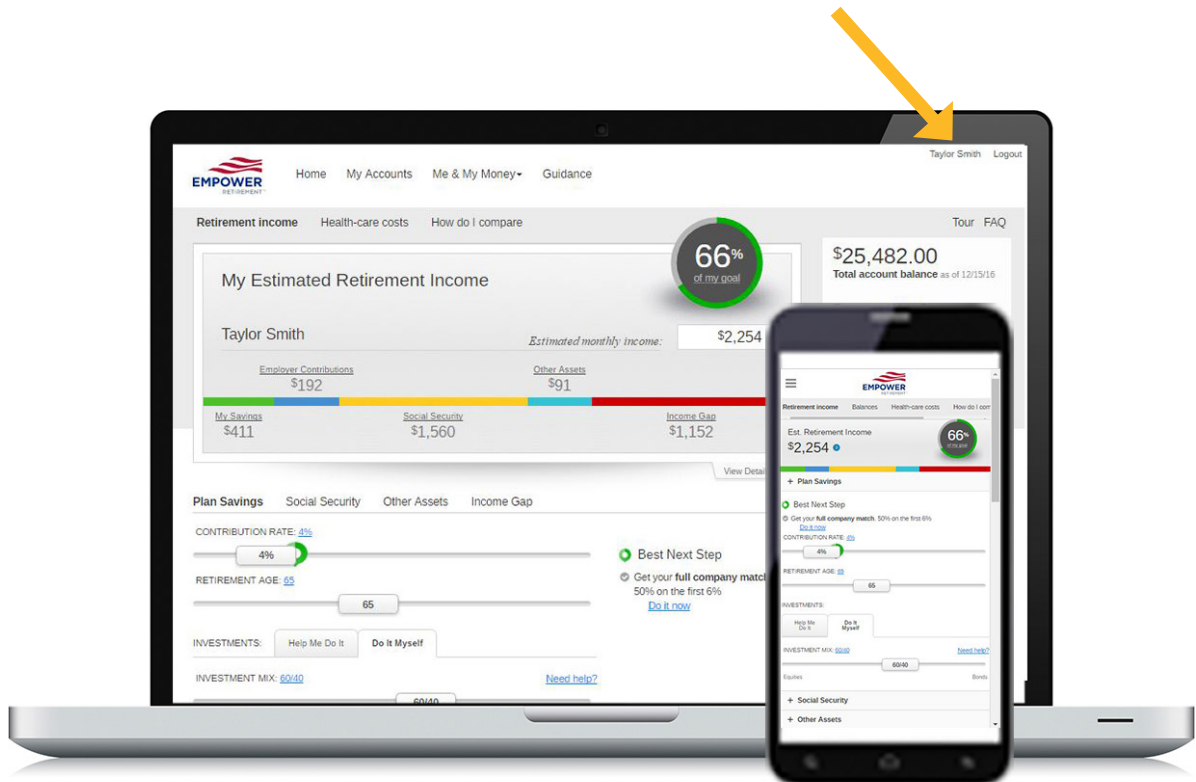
Taylor Smith Logout

EMPOWER RETIREMENT

Home My Accounts Me & My Money Guidance

Retirement income Health-care costs How do I compare

Tour FAQ

66% of my goal

$25,482.00
Total account balance as of 12/15/16

My Estimated Retirement Income

Taylor Smith

Estimated monthly income: $2,254

Employer Contributions $192

Other Assets $91

My Savings $411

Social Security $1,560

Income Gap $1,152

View Detail

Plan Savings Social Security Other Assets Income Gap

CONTRIBUTION RATE: 4%

4%

RETIREMENT AGE: 65

65

Best Next Step

Get your full company match 50% on the first 6%
Do it now

INVESTMENTS: Help Me Do It Do It Myself

INVESTMENT MIX: 60/40

Need help?

60/40

EMPOWER RETIREMENT

Retirement income Balances Health-care costs How do I com

Est. Retirement Income
$2,254

66% of my goal

+ Plan Savings

Best Next Step

Get your full company match. 50% on the first 6%
Do it now

CONTRIBUTION RATE: 4%

4%

RETIREMENT AGE: 65

65

INVESTMENTS:

Help Me Do It

Do It Myself

INVESTMENT MIX: 60/40

Need help?

60/40

Equities Bonds

+ Social Security

+ Other Assets